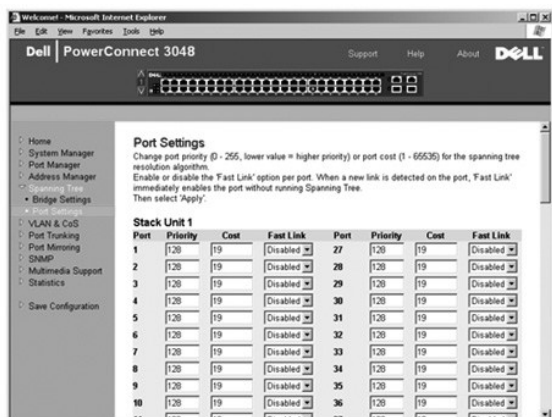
Welcome! - Microsoft Internet Explorer

File Edit View Favorites Tools Help

Dell | PowerConnect 3048

Support Help About DELL

Home
System Manager
Port Manager
Address Manager
Spanning Tree
• Bridge Settings
• Port Settings
VLAN & CoS
Port Trunking
Port Mirroring
SNMP
Multimedia Support
Statistics

Save Configuration

Port Settings

Change port priority (0 - 255, lower value = higher priority) or port cost (1 - 65535) for the spanning tree resolution algorithm.
Enable or disable the 'Fast Link' option per port. When a new link is detected on the port, 'Fast Link' immediately enables the port without running Spanning Tree.
Then select 'Apply'.

Stack Unit 1

| Port | Priority | Cost | Fast Link | Port | Priority | Cost | Fast Link |
|---|---|---|---|---|---|---|---|
| 1 | 128 | 19 | Disabled | 27 | 128 | 19 | Disabled |
| 2 | 128 | 19 | Disabled | 28 | 128 | 19 | Disabled |
| 3 | 128 | 19 | Disabled | 29 | 128 | 19 | Disabled |
| 4 | 128 | 19 | Disabled | 30 | 128 | 19 | Disabled |
| 5 | 128 | 19 | Disabled | 31 | 128 | 19 | Disabled |
| 6 | 128 | 19 | Disabled | 32 | 128 | 19 | Disabled |
| 7 | 128 | 19 | Disabled | 33 | 128 | 19 | Disabled |
| 8 | 128 | 19 | Disabled | 34 | 128 | 19 | Disabled |
| 9 | 128 | 19 | Disabled | 35 | 128 | 19 | Disabled |
| 10 | 128 | 19 | Disabled | 36 | 128 | 19 | Disabled |